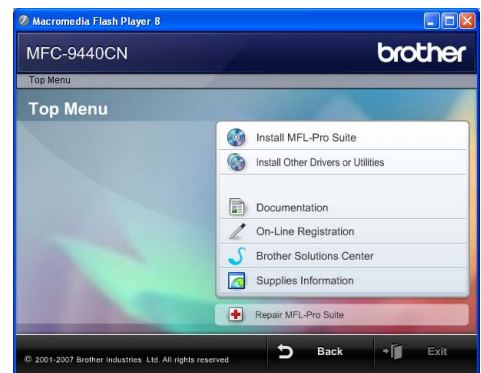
Macromedia Flash Player 8

MFC-9440CN

brother

Top Menu

Top Menu

Install MFL-Pro Suite

Install Other Drivers or Utilities

Documentation

On-Line Registration

Brother Solutions Center

Supplies Information

Repair MFL-Pro Suite

© 2001-2007 Brother Industries Ltd. All rights reserved

Back

Exit